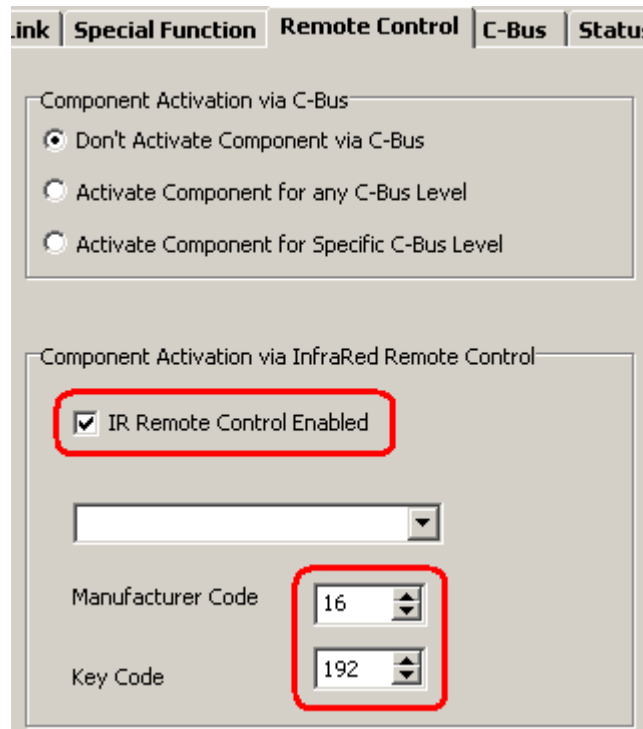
ink | Special Function | Remote Control | C-Bus | Statu

Component Activation via C-Bus

Don't Activate Component via C-Bus

Activate Component for any C-Bus Level

Activate Component for Specific C-Bus Level

Component Activation via InfraRed Remote Control

IR Remote Control Enabled

Manufacturer Code 16

Key Code 192